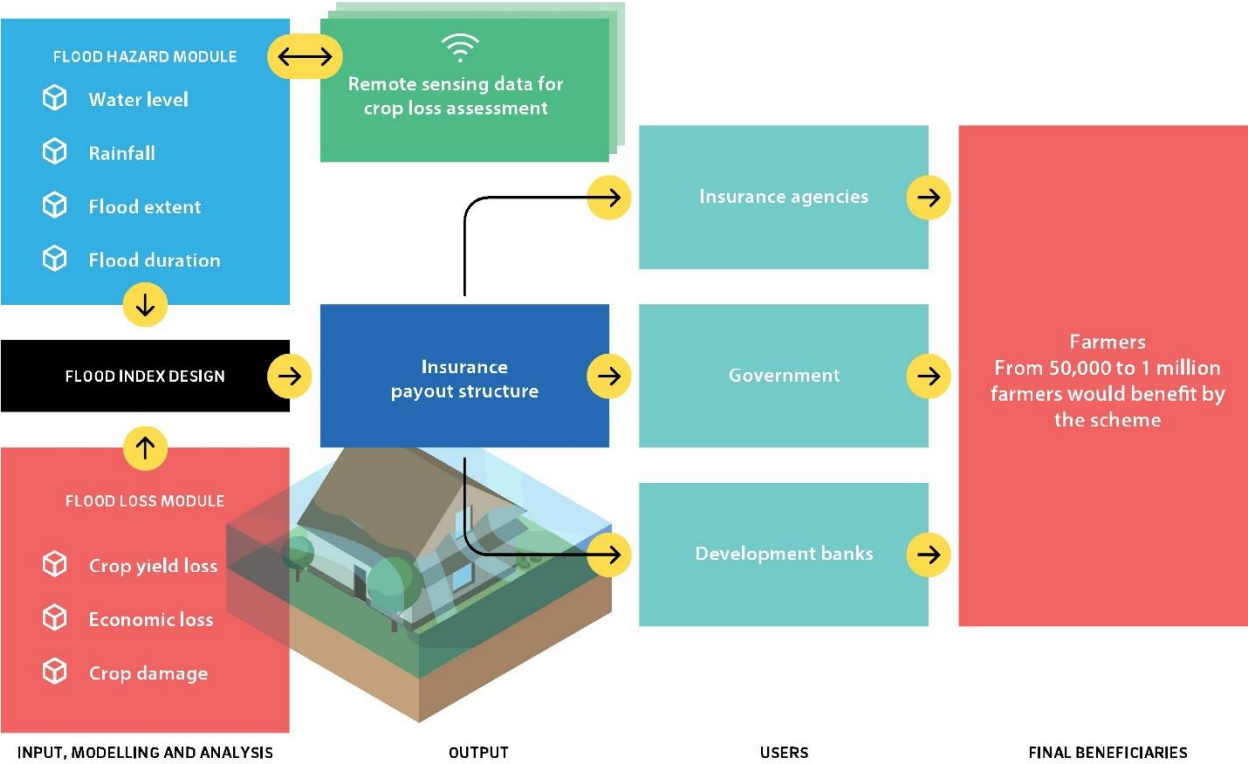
FLOOD HAZARD MODULE

Water level

Rainfall

Flood extent

Flood duration

Remote sensing data for crop loss assessment

FLOOD INDEX DESIGN

FLOOD LOSS MODULE

Crop yield loss

Economic loss

Crop damage

Insurance payout structure

Insurance agencies

Government

Development banks

Farmers
From 50,000 to 1 million farmers would benefit by the scheme

INPUT, MODELLING AND ANALYSIS

OUTPUT

USERS

FINAL BENEFICIARIES